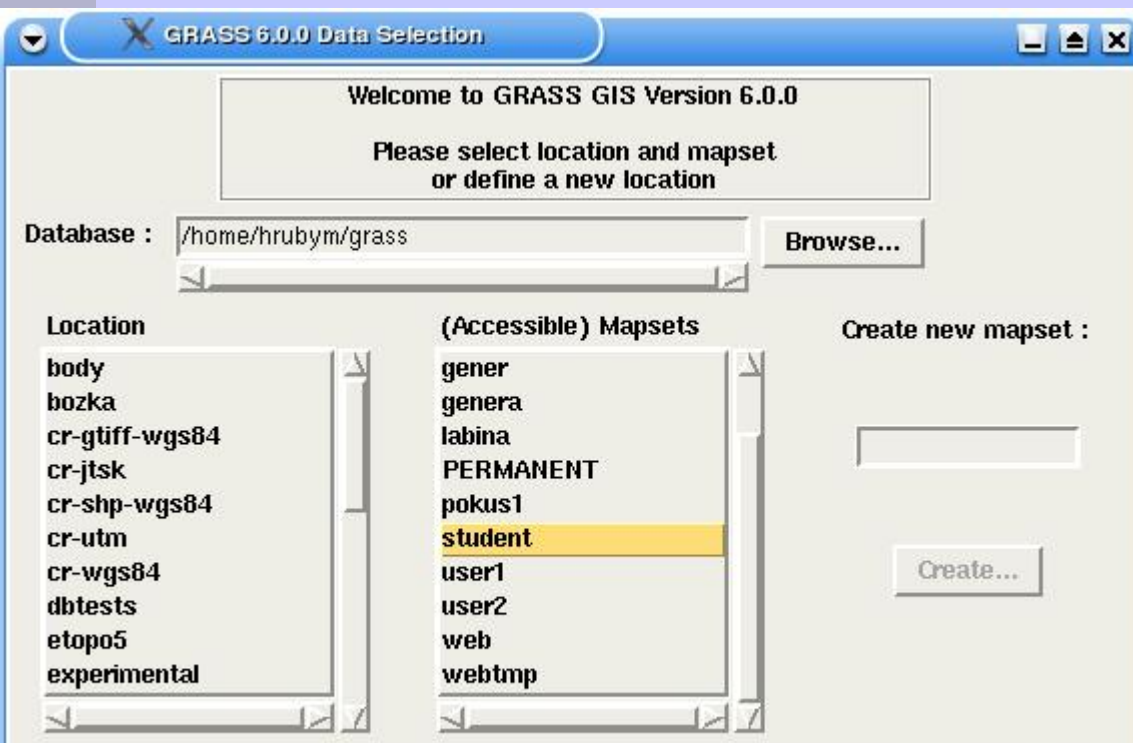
GRASS 6.0.0 Data Selection

Welcome to GRASS GIS Version 6.0.0

Please select location and mapset
or define a new location

Database : /home/hrubym/grass

Browse...

Location

body
bozka
cr-gtiff-wgs84
cr-jtsk
cr-shp-wgs84
cr-utm
cr-wgs84
dbtests
etopo5
experimental

(Accessible) Mapsets

gener
genera
labina
PERMANENT
pokus1
student
user1
user2
web
webtmp

Create new mapset :

Create...